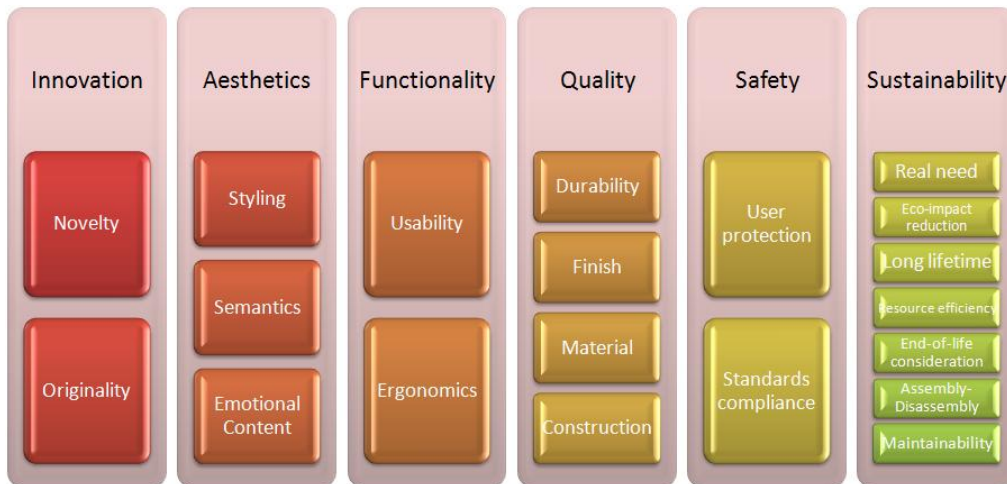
Innovation

Novelty

Originality

Aesthetics

Styling

Semantics

Emotional Content

Functionality

Usability

Ergonomics

Quality

Durability

Finish

Material

Construction

Safety

User protection

Standards compliance

Sustainability

Real need

Eco-impact reduction

Long lifetime

Resource efficiency

End-of-life consideration

Assembly-Disassembly

Maintainability